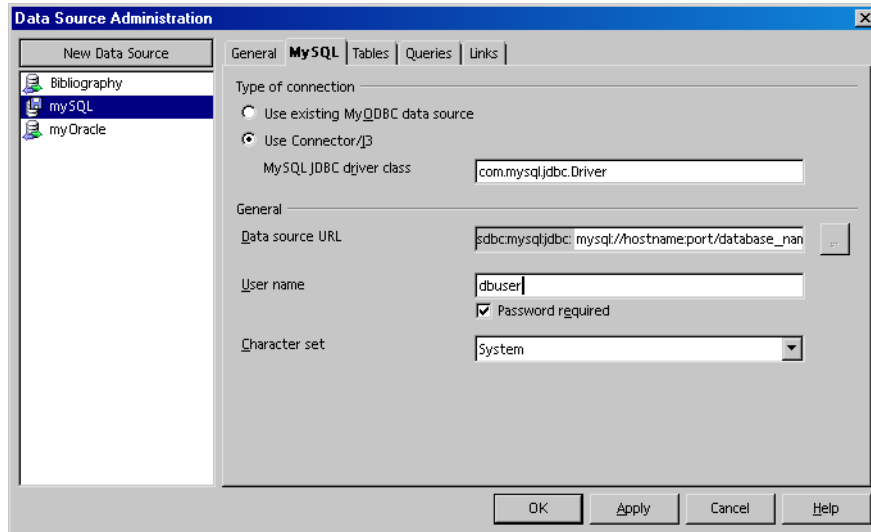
Data Source Administration

New Data Source

Bibliography
mySQL
myOracle

General | MySQL | Tables | Queries | Links

Type of connection

Use existing MyODBC data source

Use Connector/J3

MySQL JDBC driver class com.mysql.jdbc.Driver

General

Data source URL sdbc:mysql:jdbc: mysql://hostname:port/database_nan ...

User name dbuser

Password required

Character set System

OK Apply Cancel Help